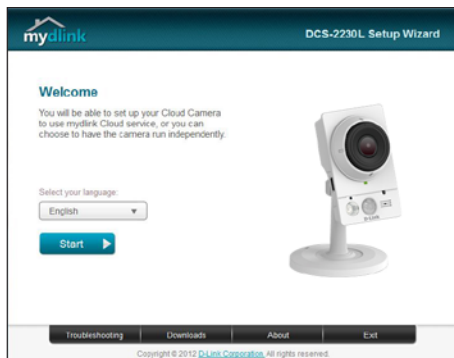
mydlink

DCS-2230L Setup Wizard

Welcome

You will be able to set up your Cloud Camera to use mydlink Cloud service, or you can choose to have the camera run independently.

Select your language:

English

Start

D-Link

Troubleshooting | Downloads | About | Exit

Copyright © 2012 D-Link Corporation. All rights reserved.